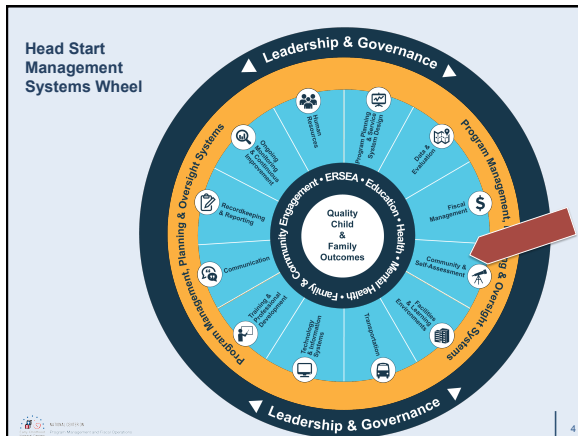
Head Start Management Systems Wheel

Leadership & Governance

Program Management, Planning & Oversight Systems

Program Management, Planning & Oversight Systems

Leadership & Governance

Human Resources

Program Planning & Service System Design

Data & Evaluation

Fiscal Management

Community & Self-Assessment

Facilities & Learning Environments

Transportation

Technology & Information Systems

Training & Professional Development

Communication

Recordkeeping & Reporting

Ongoing Monitoring & Continuous Improvement

ERSEA • Education • Health • Mental Health • Family & Community Engagement •

Quality Child & Family Outcomes

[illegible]
Program Management and Fiscal Operations

4